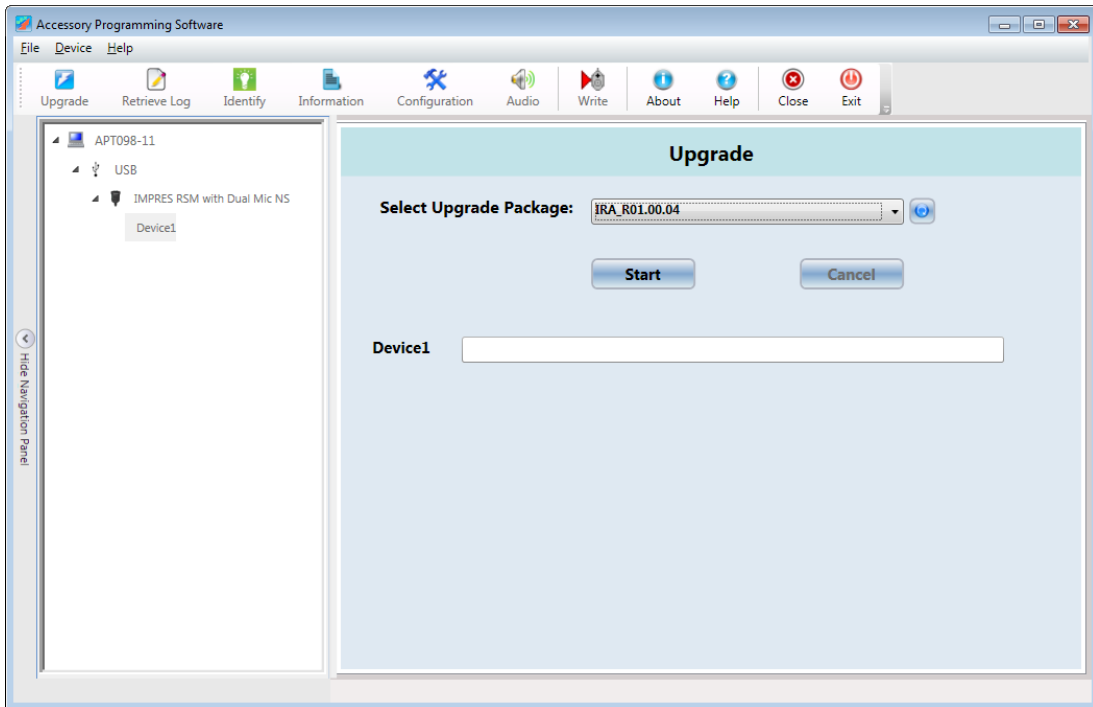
Accessory Programming Software

File Device Help

Upgrade Retrieve Log Identify Information Configuration Audio Write About Help Close Exit

APT098-11
USB
IMPRES RSM with Dual Mic NS
Device1

Hide Navigation Panel

Upgrade

Select Upgrade Package: IRA_R01.00.04

Start Cancel

Device1